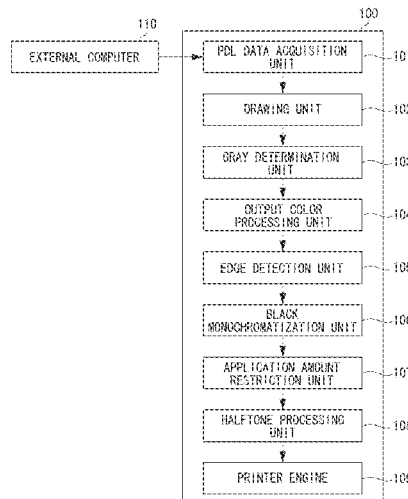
110

100

EXTERNAL COMPUTER

PDL DATA ACQUISITION UNIT

101

DRAWING UNIT

102

GRAY DETERMINATION UNIT

103

OUTPUT COLOR PROCESSING UNIT

104

EDGE DETECTION UNIT

105

BLACK MONOCHROMATIZATION UNIT

106

APPLICATION AMOUNT RESTRICTION UNIT

107

HALFTONE PROCESSING UNIT

108

PRINTER ENGINE

109